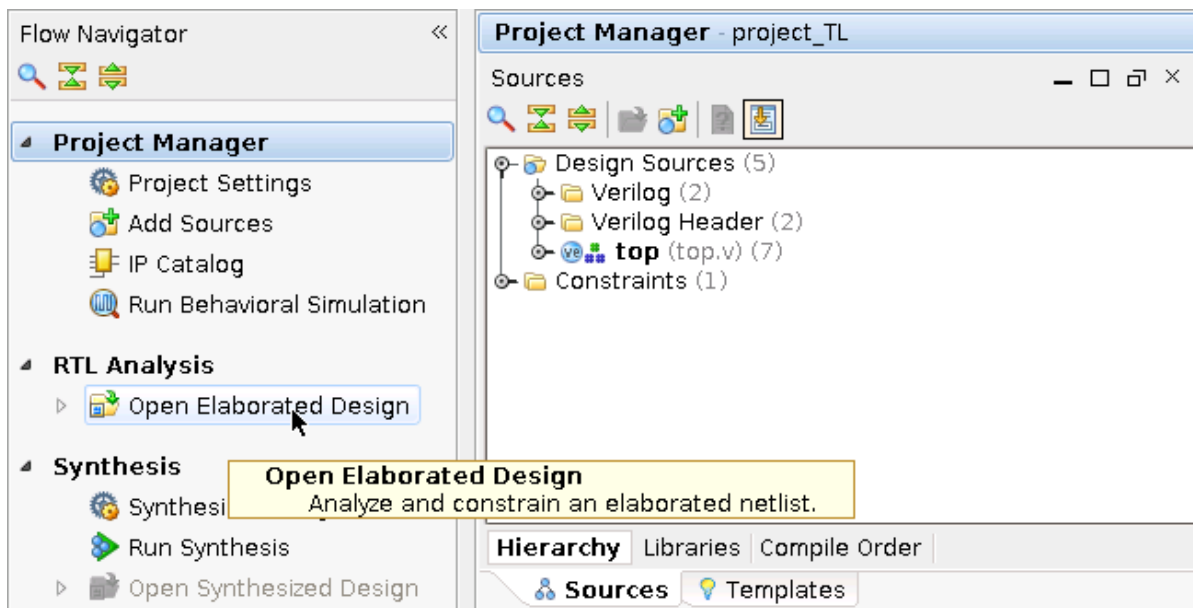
Flow Navigator «

Project Manager
Project Settings
Add Sources
IP Catalog
Run Behavioral Simulation

RTL Analysis
Open Elaborated Design

Synthesis
Synthesi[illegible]
Run Synthesis
Open Synthesized Design

Open Elaborated Design
Analyze and constrain an elaborated netlist.

Project Manager - project_TL

Sources

Design Sources (5)
Verilog (2)
Verilog Header (2)
top (top.v) (7)
Constraints (1)

Hierarchy | Libraries | Compile Order

Sources | Templates